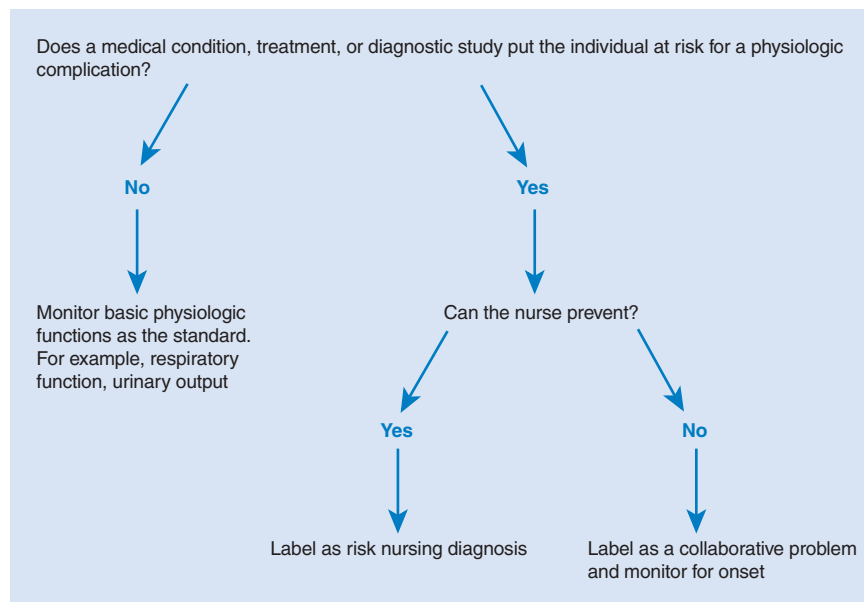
Does a medical condition, treatment, or diagnostic study put the individual at risk for a physiologic complication?

No

Yes

Monitor basic physiologic functions as the standard. For example, respiratory function, urinary output

Can the nurse prevent?

Yes

No

Label as risk nursing diagnosis

Label as a collaborative problem and monitor for onset